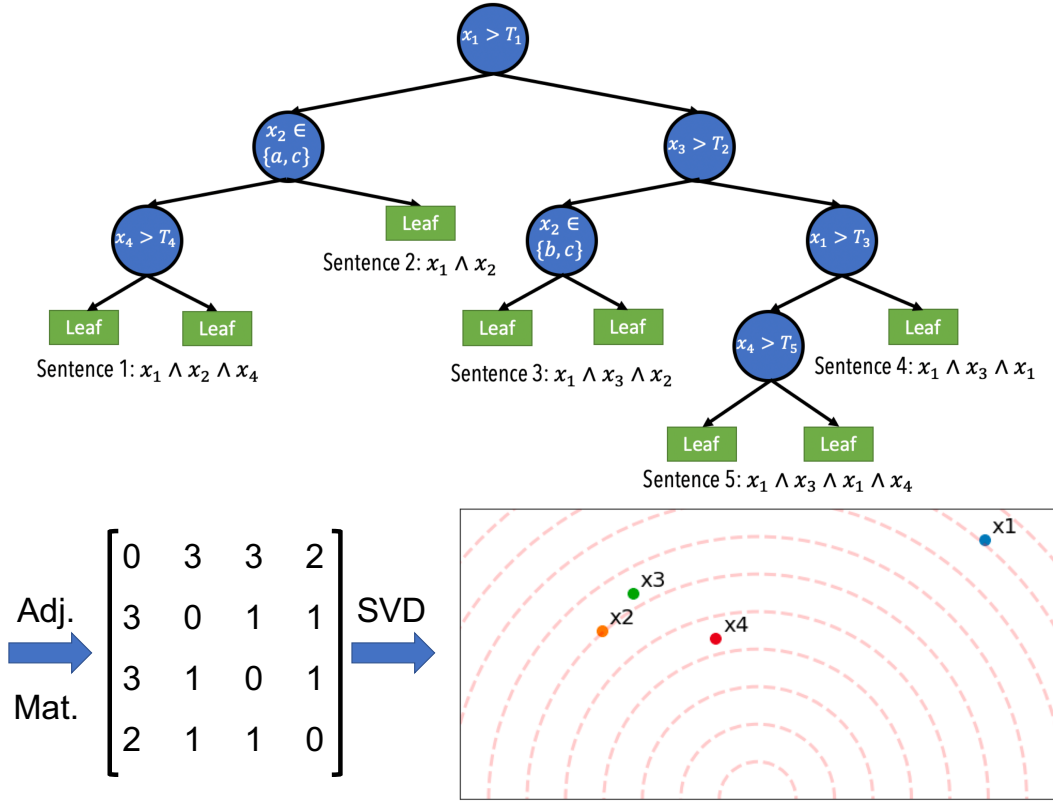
$x_1 > T_1$

$x_2 \in \{a, c\}$

$x_3 > T_2$

$x_4 > T_4$

Leaf

Sentence 2: $x_1 \wedge x_2$

$x_2 \in \{b, c\}$

$x_1 > T_3$

Leaf

Leaf

Sentence 1: $x_1 \wedge x_2 \wedge x_4$

Leaf

Leaf

Sentence 3: $x_1 \wedge x_3 \wedge x_2$

$x_4 > T_5$

Leaf

Sentence 4: $x_1 \wedge x_3 \wedge x_1$

Leaf

Leaf

Sentence 5: $x_1 \wedge x_3 \wedge x_1 \wedge x_4$

Adj.

Mat.

$\begin{bmatrix} 0 & 3 & 3 & 2 \\ 3 & 0 & 1 & 1 \\ 3 & 1 & 0 & 1 \\ 2 & 1 & 1 & 0 \end{bmatrix}$

SVD

x1

x3

x2

x4